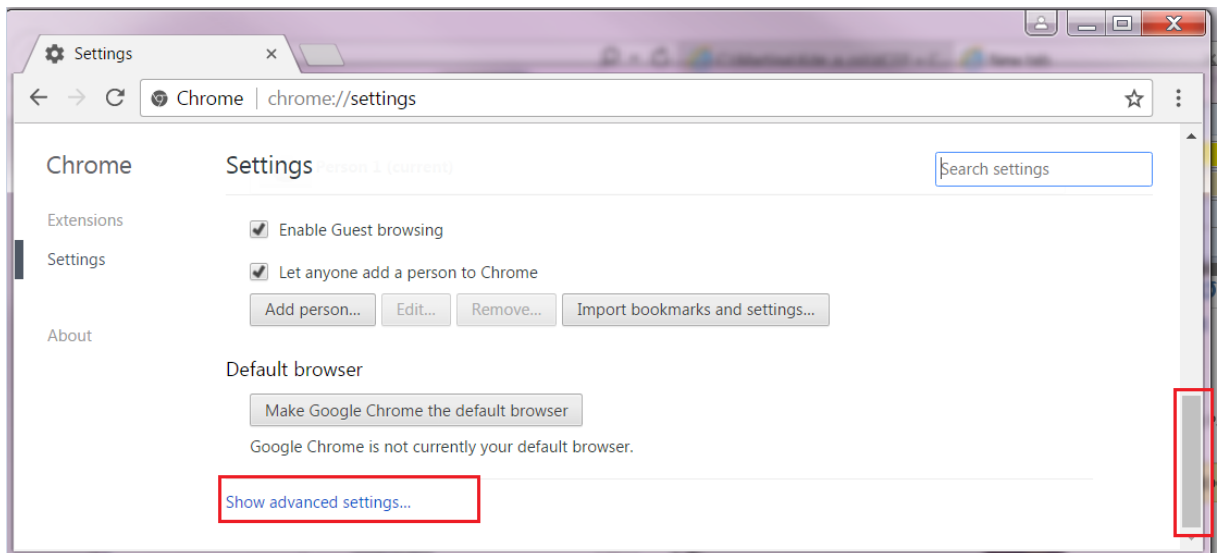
Settings ×

Chrome | chrome://settings

Chrome

Extensions

Settings

About

Settings

Search settings

Enable Guest browsing

Let anyone add a person to Chrome

Add person... Edit... Remove... Import bookmarks and settings...

Default browser

Make Google Chrome the default browser

Google Chrome is not currently your default browser.

Show advanced settings...